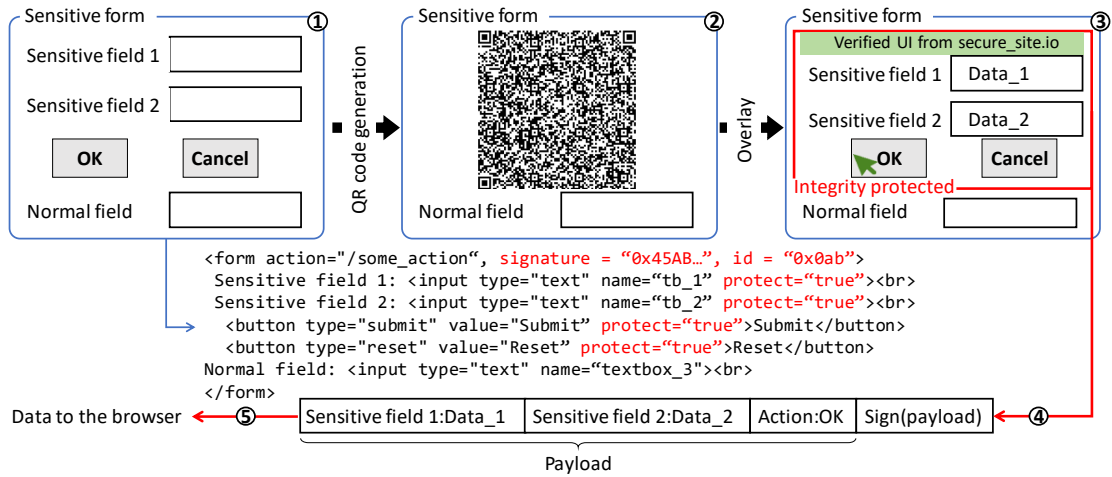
Sensitive form ①
Sensitive field 1
Sensitive field 2
OK
Cancel
Normal field

QR code generation

Sensitive form ②
Normal field

Overlay

Sensitive form ③
Verified UI from secure_site.io
Sensitive field 1 Data_1
Sensitive field 2 Data_2
OK
Cancel
Integrity protected
Normal field

<form action="/some_action“, signature = “0x45AB…”, id = “0x0ab">
Sensitive field 1: <input type="text" name=“tb_1” protect=“true”><br>
Sensitive field 2: <input type="text" name=“tb_2” protect=“true”><br>
<button type="submit" value="Submit" protect=“true”>Submit</button>
<button type="reset" value="Reset” protect=“true”>Reset</button>
Normal field: <input type="text" name=“textbox_3"><br>
</form>

Data to the browser ⑤

| Sensitive field 1:Data_1 | Sensitive field 2:Data_2 | Action:OK | Sign(payload) |
|---|---|---|---|

④

Payload